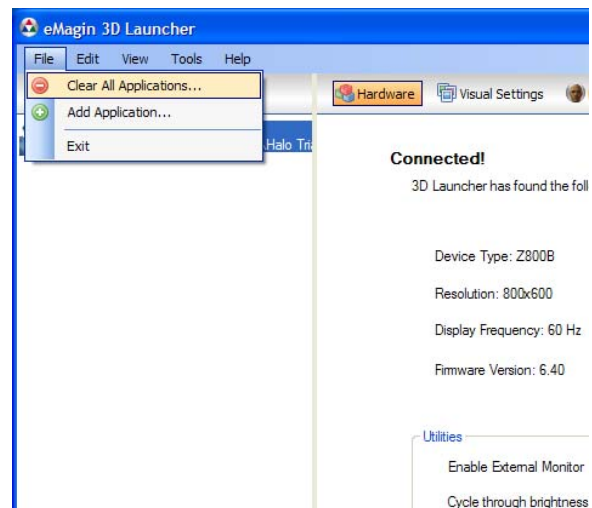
eMagin 3D Launcher

File Edit View Tools Help

Clear All Applications...
Add Application...
Exit

Halo Tri

Hardware Visual Settings

Connected!

3D Launcher has found the foll

Device Type: Z800B

Resolution: 800x600

Display Frequency: 60 Hz

Firmware Version: 6.40

Utilities

Enable External Monitor

Cycle through brightness